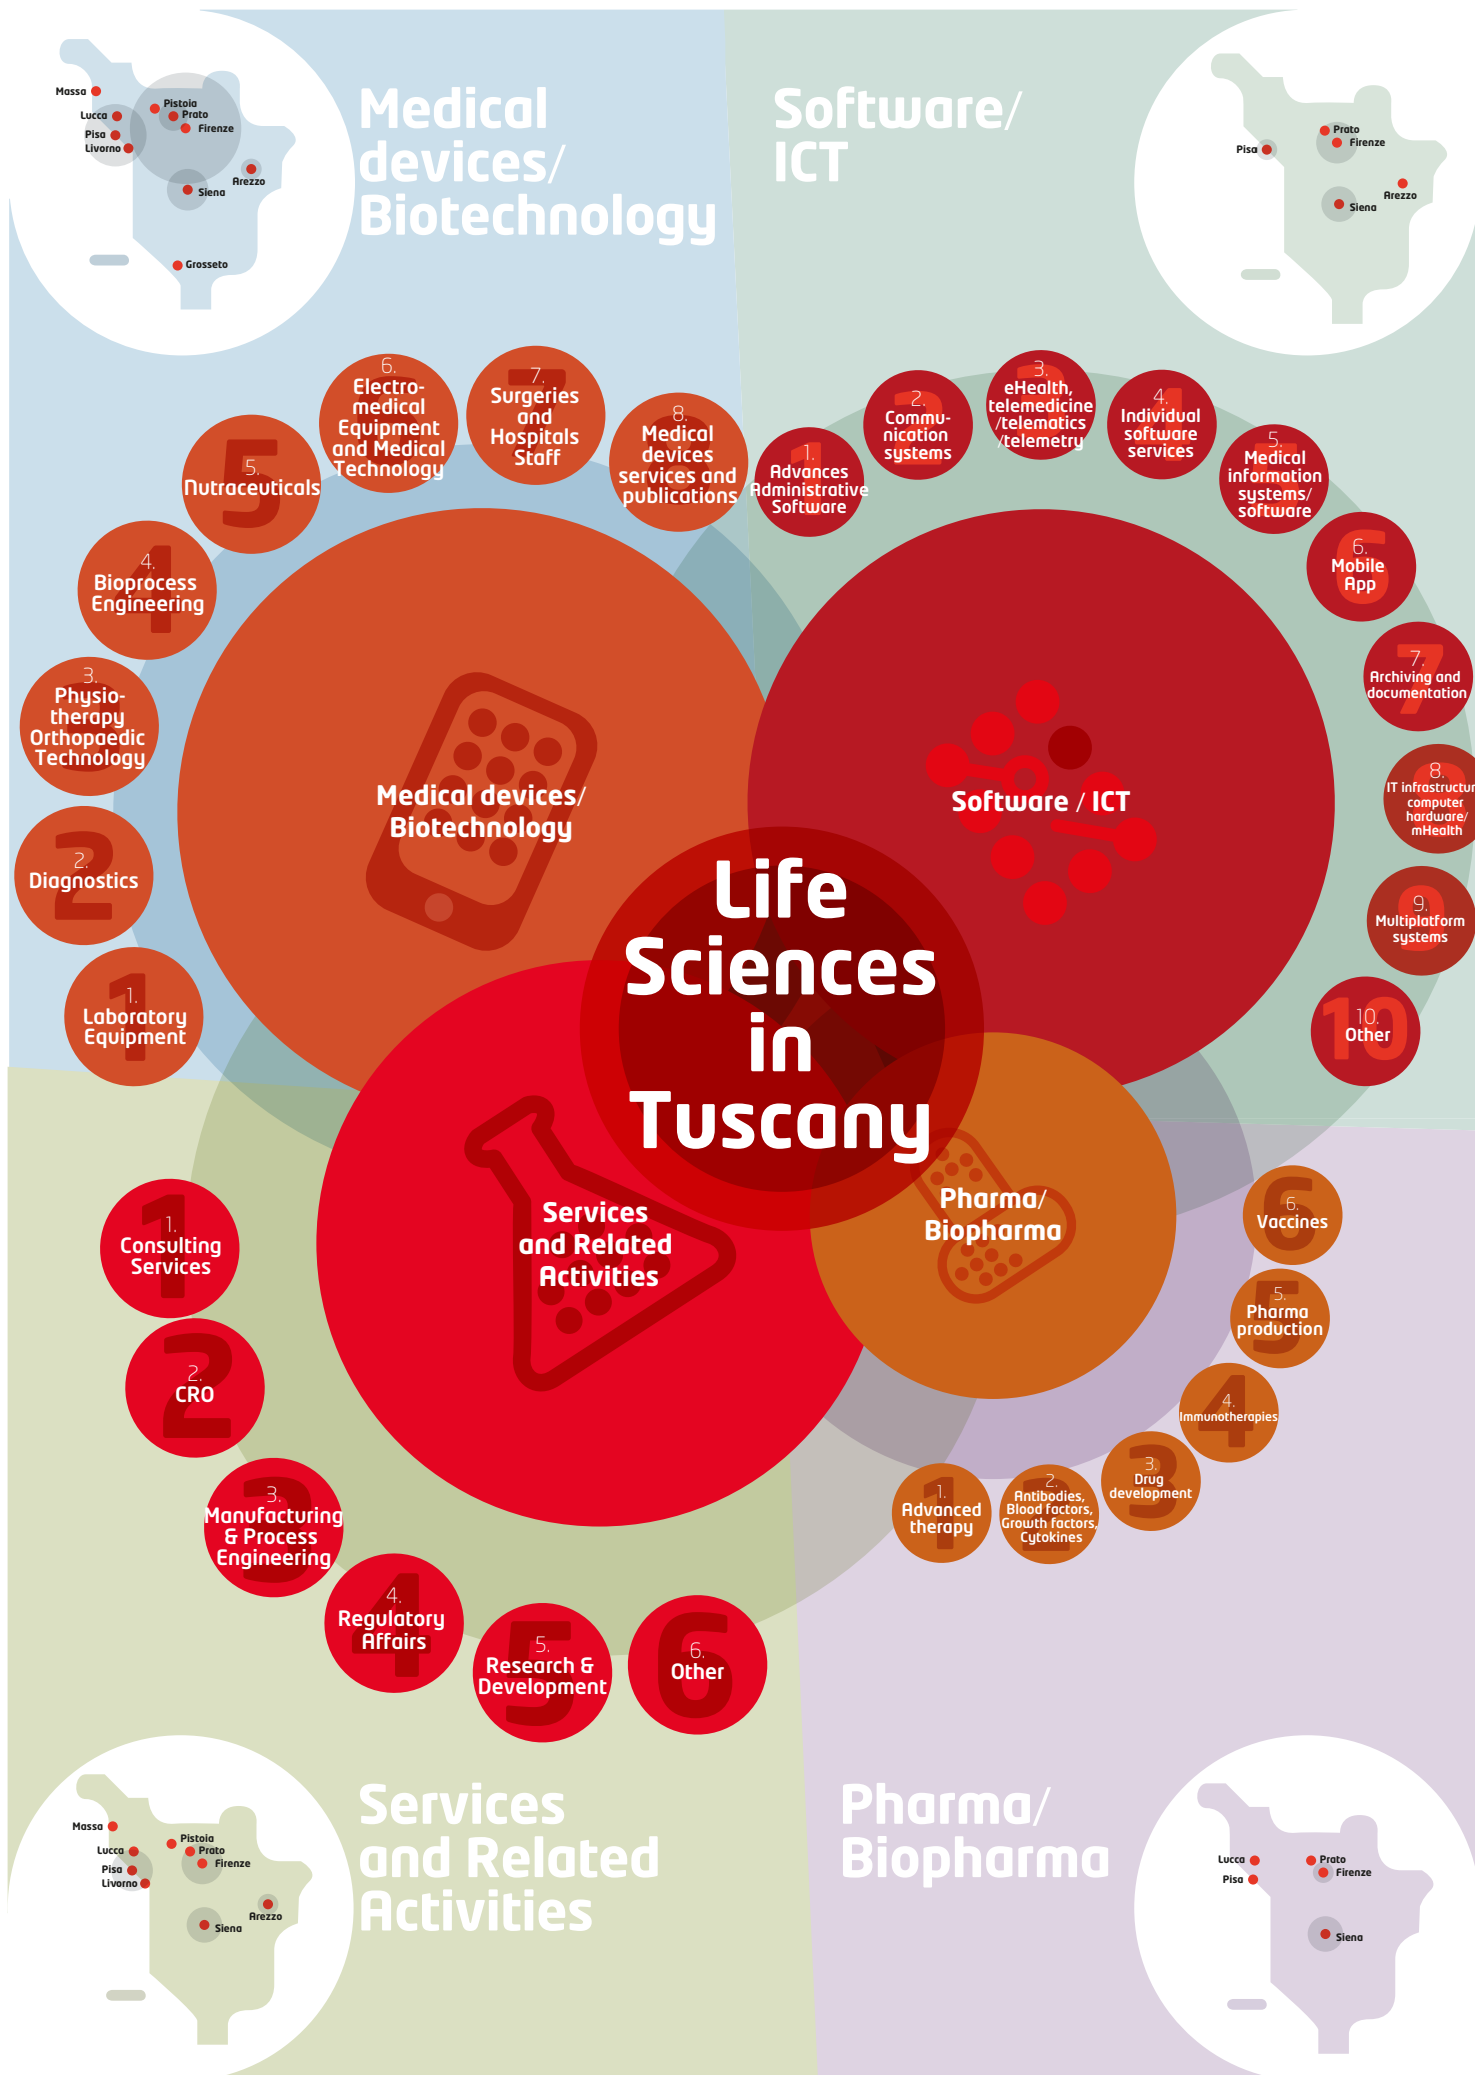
Massa
Pistoia
Lucca
Prato
Pisa
Firenze
Livorno
Arezzo
Siena
Grosseto

Medical devices/ Biotechnology

Software/ ICT

Prato
Pisa
Firenze
Arezzo
Siena

5. Nutraceuticals

6. Electro-medical Equipment and Medical Technology

7. Surgeries and Hospitals Staff

8. Medical devices services and publications

4. Bioprocess Engineering

3. Physio-therapy Orthopaedic Technology

2. Diagnostics

1. Laboratory Equipment

Medical devices/ Biotechnology

1. Advances Administrative Software

2. Commu-nication systems

3. eHealth, telemedicine /telematics /telemetry

4. Individual software services

5. Medical information systems/ software

6. Mobile App

7. Archiving and documentation

8. IT infrastructur computer hardware/ mHealth

9. Multiplatform systems

10. Other

Software / ICT

Life Sciences in Tuscany

Services and Related Activities

Pharma/ Biopharma

1. Consulting Services

2. CRO

3. Manufacturing & Process Engineering

4. Regulatory Affairs

5. Research & Development

6. Other

6. Vaccines

5. Pharma production

4. Immunotherapies

3. Drug development

2. Antibodies, Blood factors, Growth factors, Cytokines

1. Advanced therapy

Massa
Pistoia
Lucca
Prato
Pisa
Firenze
Livorno
Arezzo
Siena

Services and Related Activities

Pharma/ Biopharma

Lucca
Prato
Pisa
Firenze
Siena